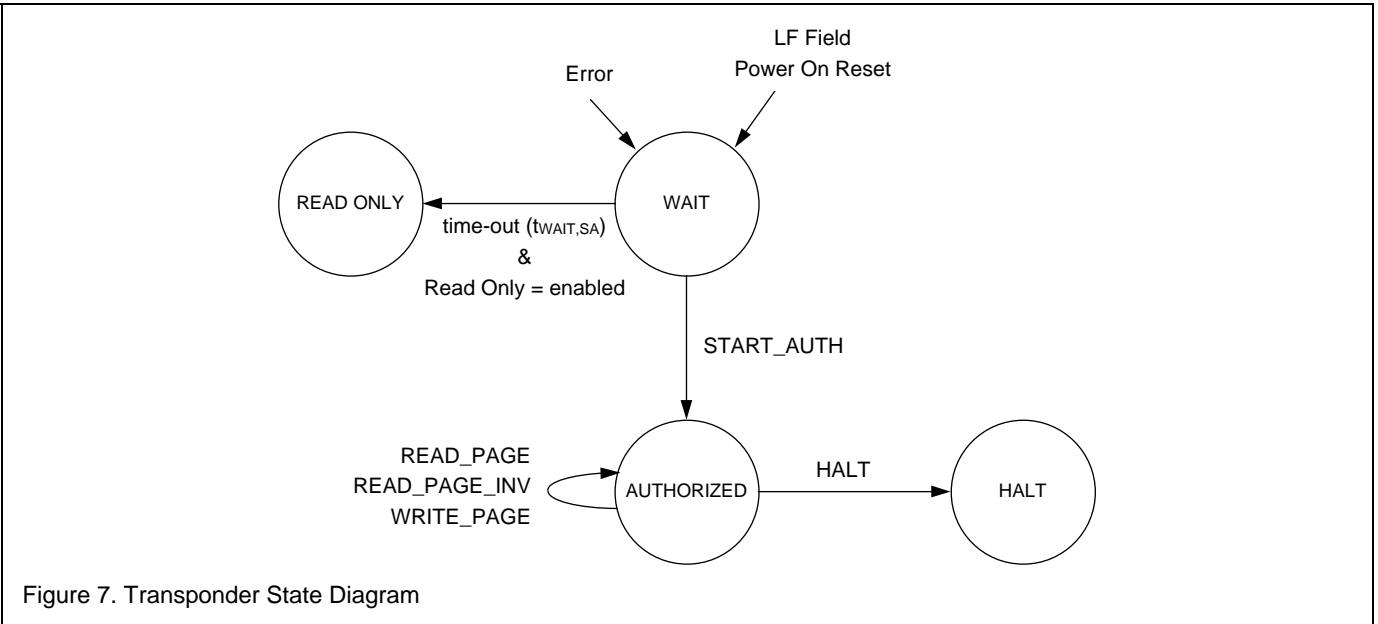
LF Field
Power On Reset

Error

READ ONLY

WAIT

time-out ($t_{WAIT,SA}$)
&
Read Only = enabled

START_AUTH

READ_PAGE
READ_PAGE_INV
WRITE_PAGE

AUTHORIZED

HALT

HALT

Figure 7. Transponder State Diagram